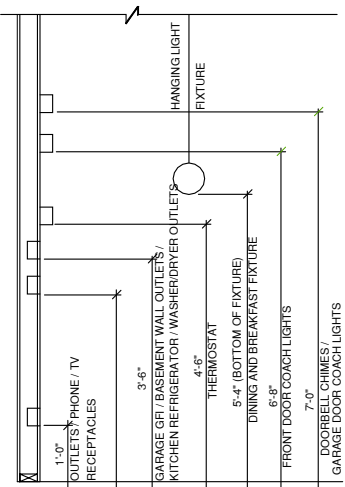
HANGING LIGHT FIXTURE

1'-0" OUTLETS / PHONE / TV RECEPTACLES

3'-6" GARAGE GFI / BASEMENT WALL OUTLETS / KITCHEN REFRIGERATOR / WASHER/DRYER OUTLETS

4'-6" THERMOSTAT

5'-4" (BOTTOM OF FIXTURE) DINING AND BREAKFAST FIXTURE

6'-8" FRONT DOOR COACH LIGHTS

7'-0" DOORBELL CHIMES / GARAGE DOOR COACH LIGHTS